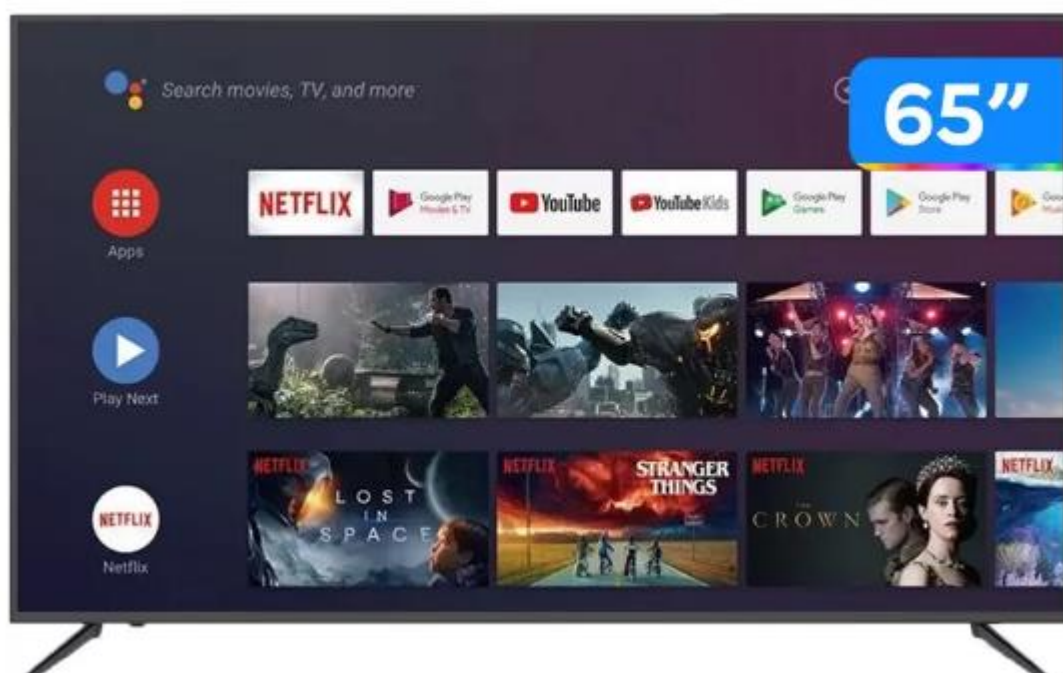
Search movies, TV, and more

65"

Apps

NETFLIX

Google Play Movies & TV

YouTube

YouTube Kids

Google Play Games

Google Play Store

Goo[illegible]

Play Next

NETFLIX

Netflix

NETFLIX

LOST IN SPACE

NETFLIX

STRANGER THINGS

NETFLIX

THE CROWN

NETFLIX